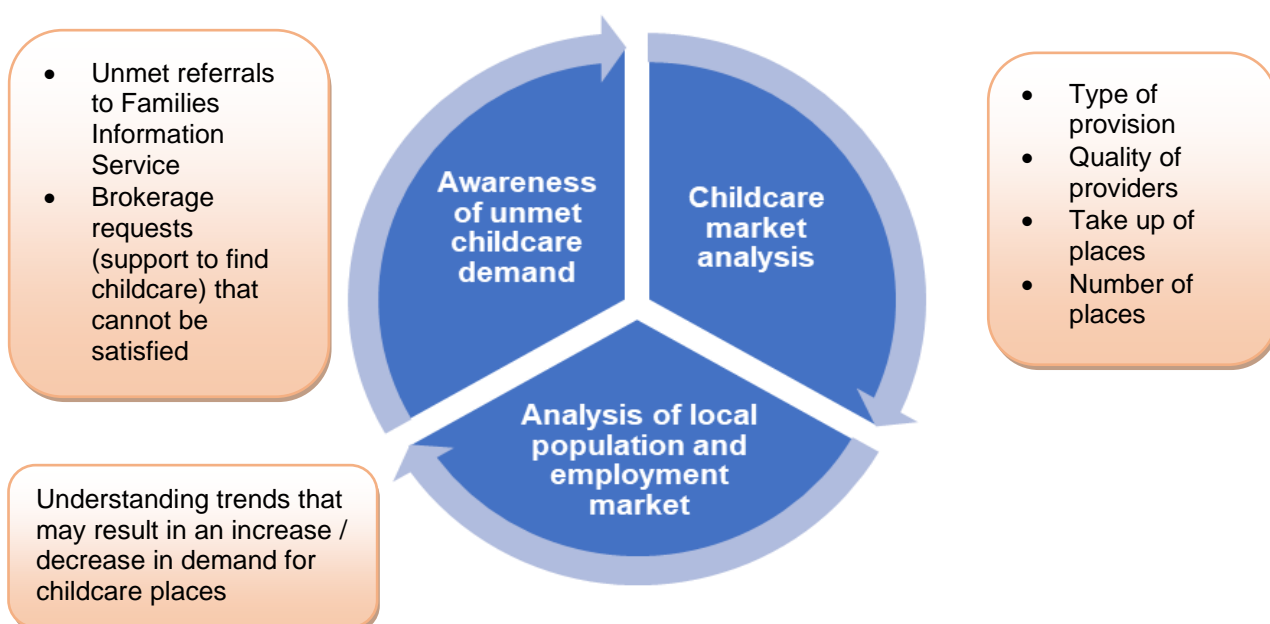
- Unmet referrals to Families Information Service
- Brokerage requests (support to find childcare) that cannot be satisfied

Awareness of unmet childcare demand

Childcare market analysis

- Type of provision
- Quality of providers
- Take up of places
- Number of places

Analysis of local population and employment market

Understanding trends that may result in an increase / decrease in demand for childcare places